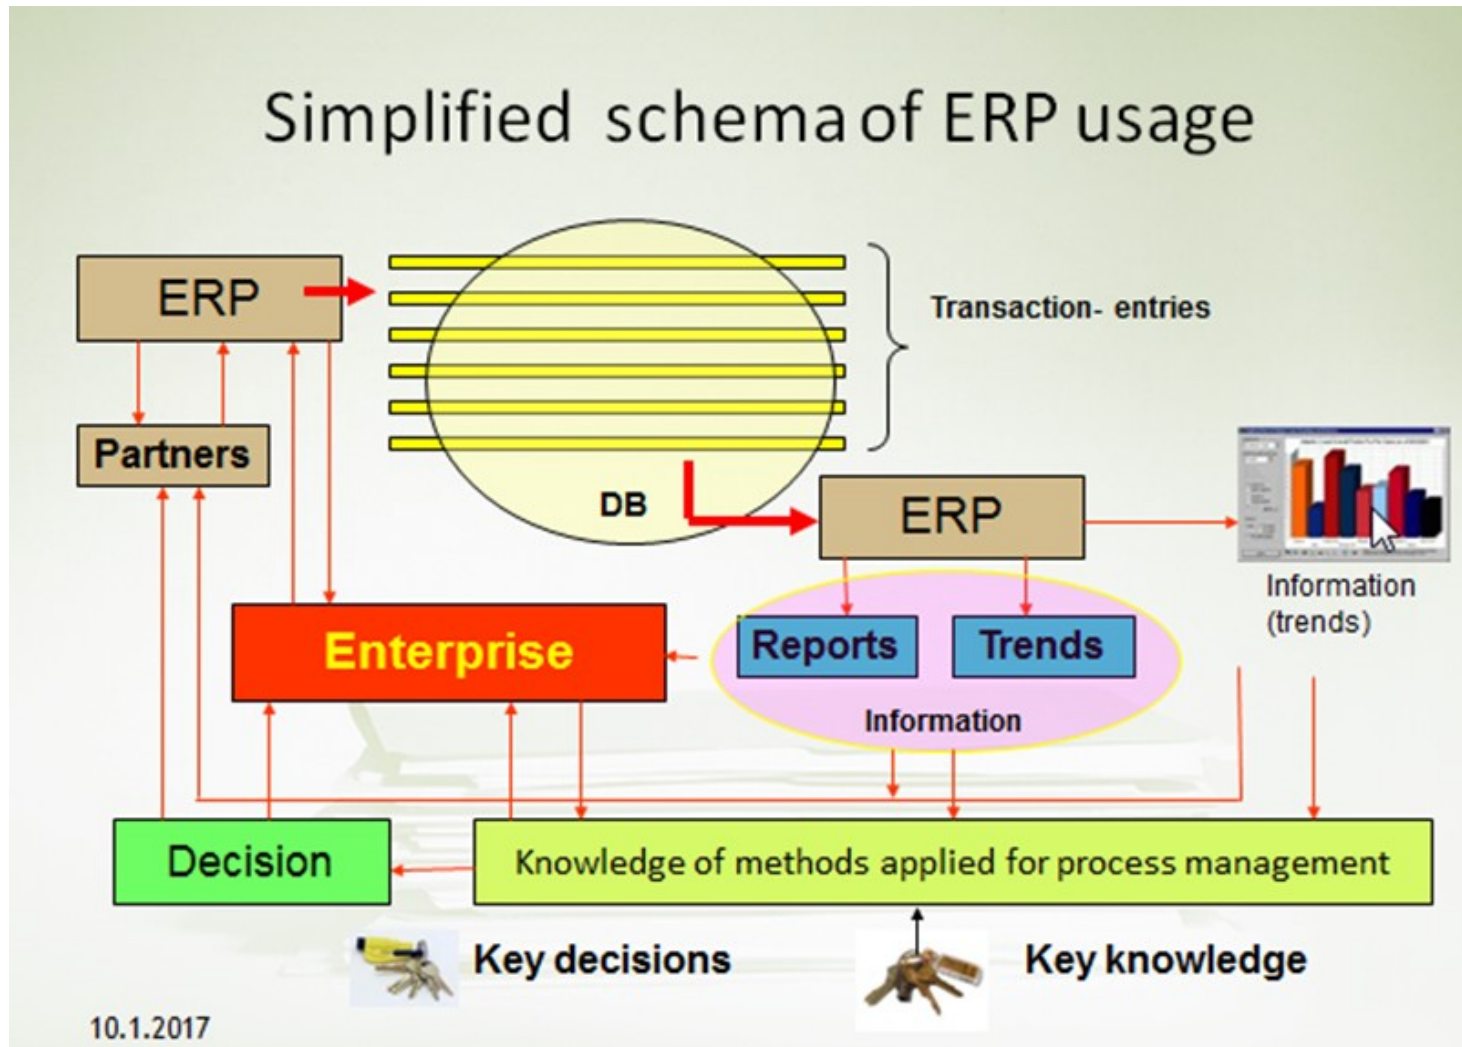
Simplified schema of ERP usage

ERP

Transaction- entries

Partners

DB

ERP

Information (trends)

Enterprise

Reports

Trends

Information

Decision

Knowledge of methods applied for process management

Key decisions

Key knowledge

10.1.2017